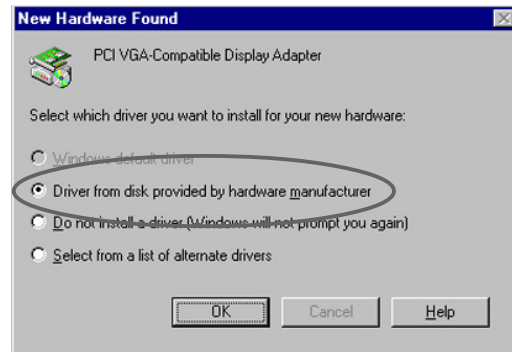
New Hardware Found

PCI VGA-Compatible Display Adapter

Select which driver you want to install for your new hardware:

Windows default driver

Driver from disk provided by hardware manufacturer

Do not install a driver (Windows will not prompt you again)

Select from a list of alternate drivers

OK

Cancel

Help